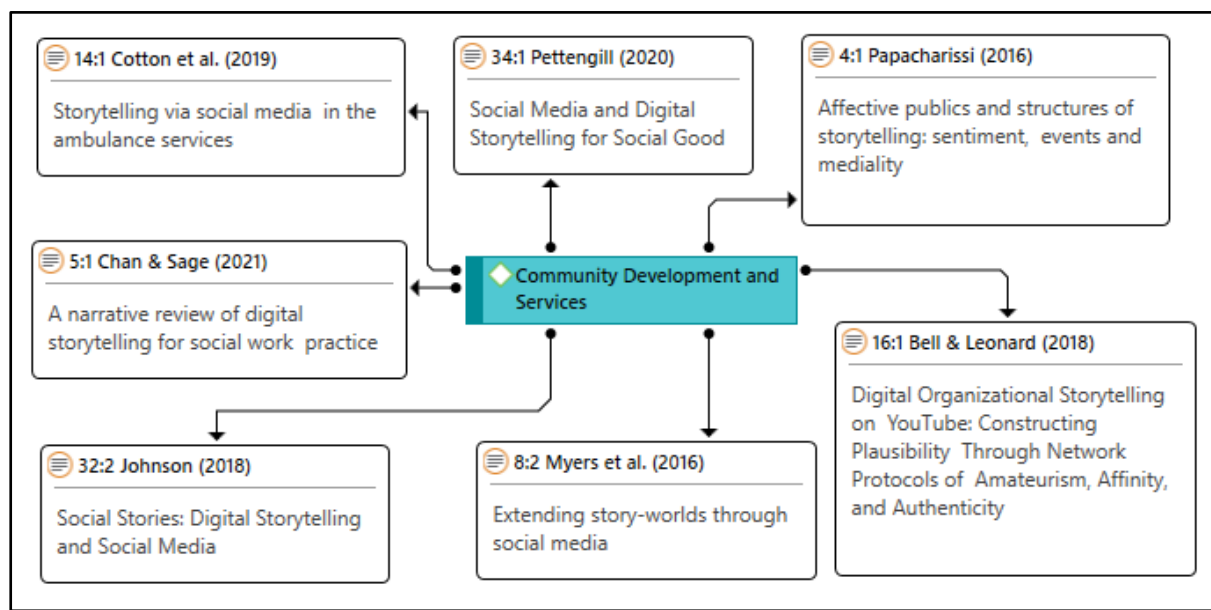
14:1 Cotton et al. (2019)

Storytelling via social media in the ambulance services

34:1 Pettengill (2020)

Social Media and Digital Storytelling for Social Good

4:1 Papacharissi (2016)

Affective publics and structures of storytelling: sentiment, events and mediality

5:1 Chan & Sage (2021)

A narrative review of digital storytelling for social work practice

Community Development and Services

16:1 Bell & Leonard (2018)

Digital Organizational Storytelling on YouTube: Constructing Plausibility Through Network Protocols of Amateurism, Affinity, and Authenticity

32:2 Johnson (2018)

Social Stories: Digital Storytelling and Social Media

8:2 Myers et al. (2016)

Extending story-worlds through social media